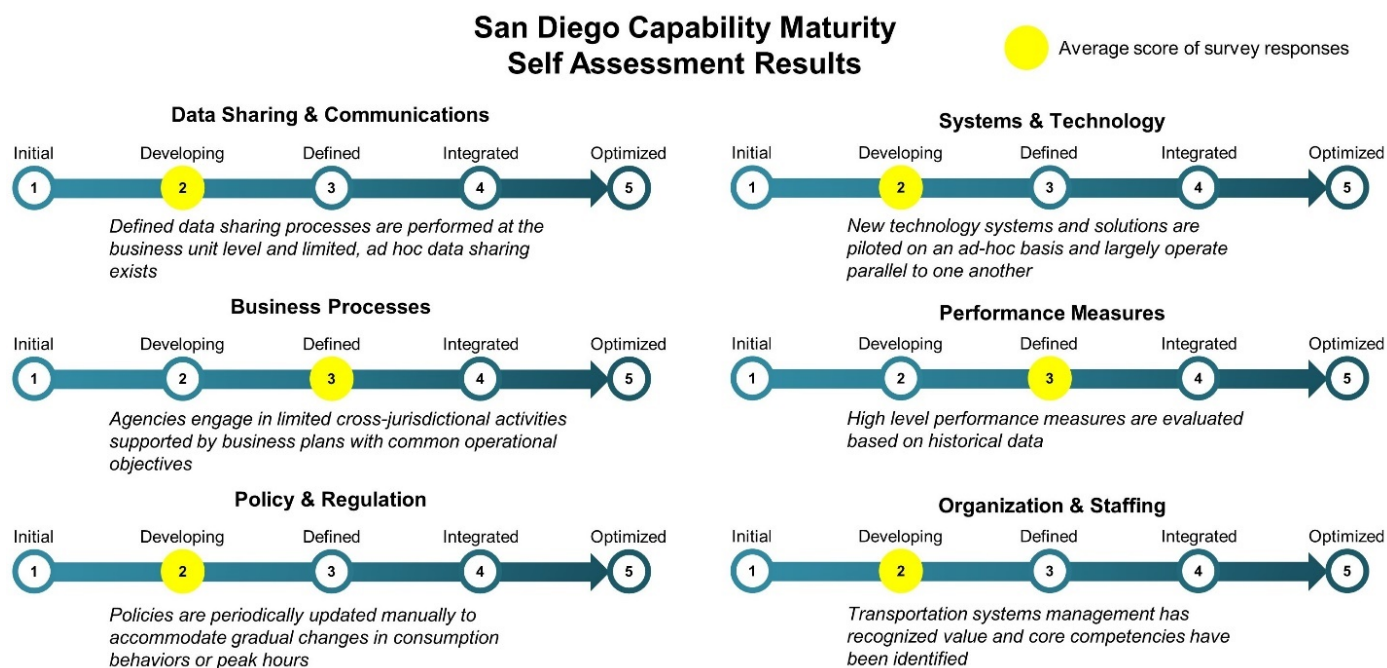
San Diego Capability Maturity Self Assessment Results

Average score of survey responses

Data Sharing & Communications

Initial Developing Defined Integrated Optimized
1 2 3 4 5

Defined data sharing processes are performed at the business unit level and limited, ad hoc data sharing exists

Business Processes

Initial Developing Defined Integrated Optimized
1 2 3 4 5

Agencies engage in limited cross-jurisdictional activities supported by business plans with common operational objectives

Policy & Regulation

Initial Developing Defined Integrated Optimized
1 2 3 4 5

Policies are periodically updated manually to accommodate gradual changes in consumption behaviors or peak hours

Systems & Technology

Initial Developing Defined Integrated Optimized
1 2 3 4 5

New technology systems and solutions are piloted on an ad-hoc basis and largely operate parallel to one another

Performance Measures

Initial Developing Defined Integrated Optimized
1 2 3 4 5

High level performance measures are evaluated based on historical data

Organization & Staffing

Initial Developing Defined Integrated Optimized
1 2 3 4 5

Transportation systems management has recognized value and core competencies have been identified